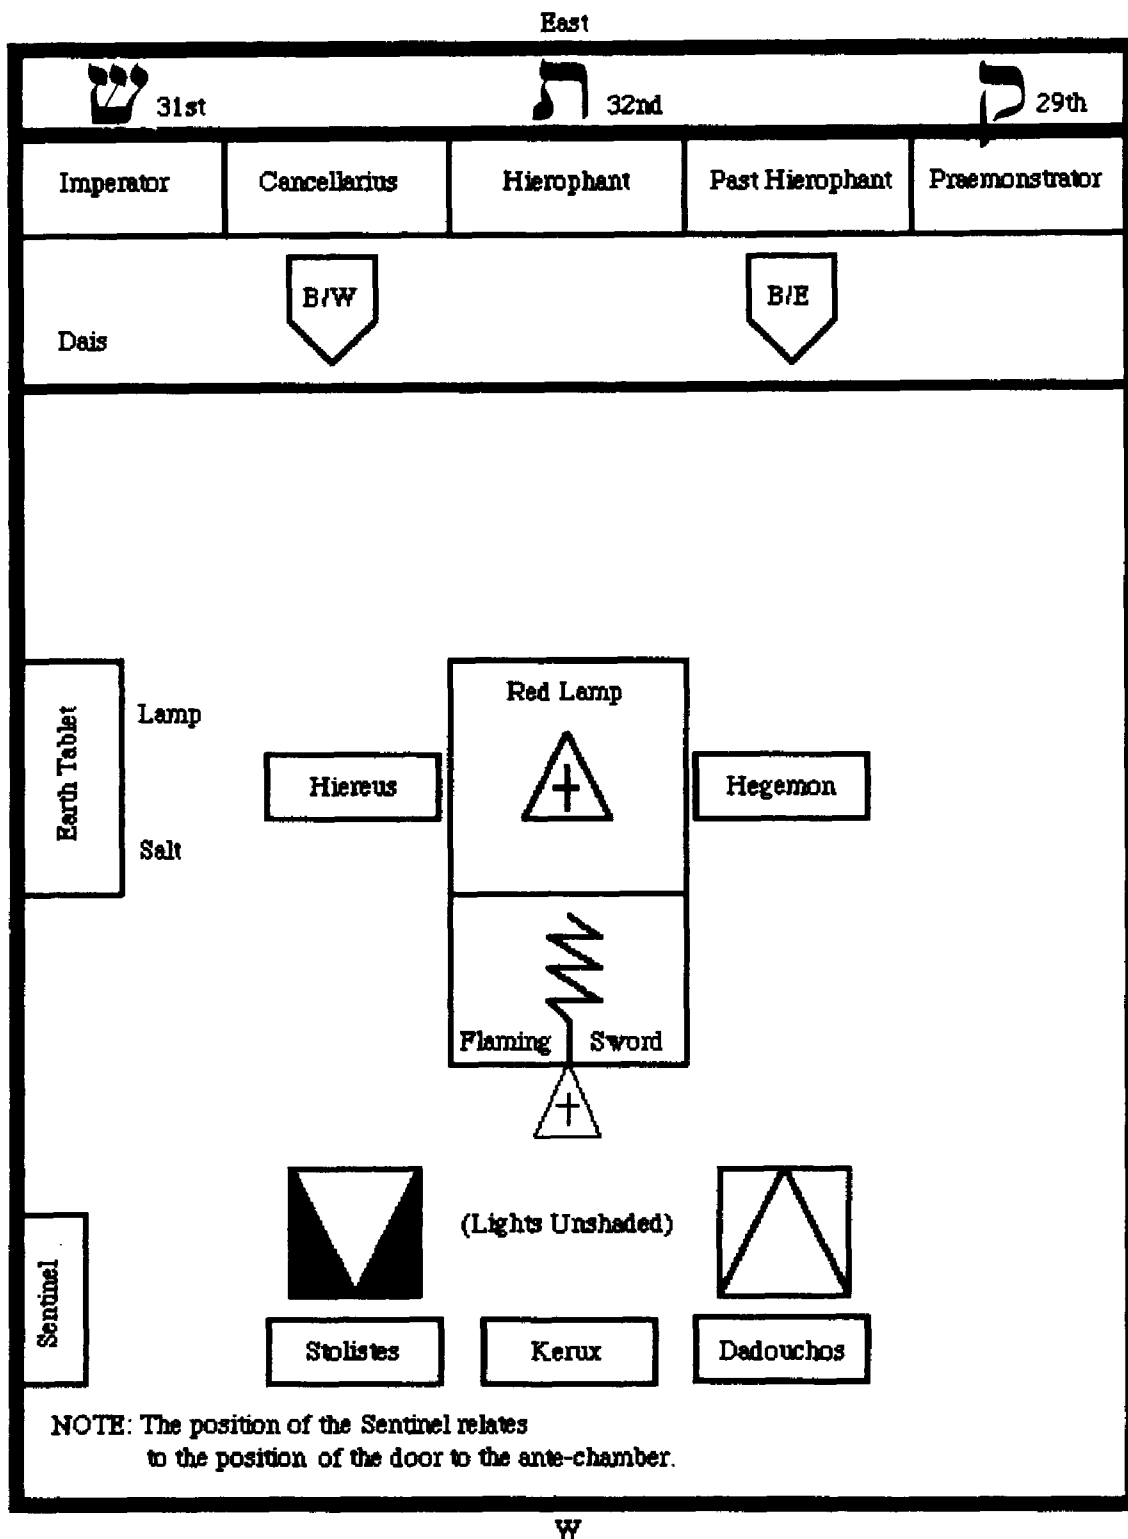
East

שׁ 31st ת 32nd ק 29th

| Imperator | Cancellarius | Hierophant | Past Hierophant | Praemonstrator |
|---|---|---|---|---|

B/W B/E

Dais

Earth Tablet

Lamp

Salt

Red Lamp

Hiereus

Hegemon

Flaming Sword

(Lights Unshaded)

Sentinel

Stolistes Kerux Dadouchos

NOTE: The position of the Sentinel relates to the position of the door to the ante-chamber.

W